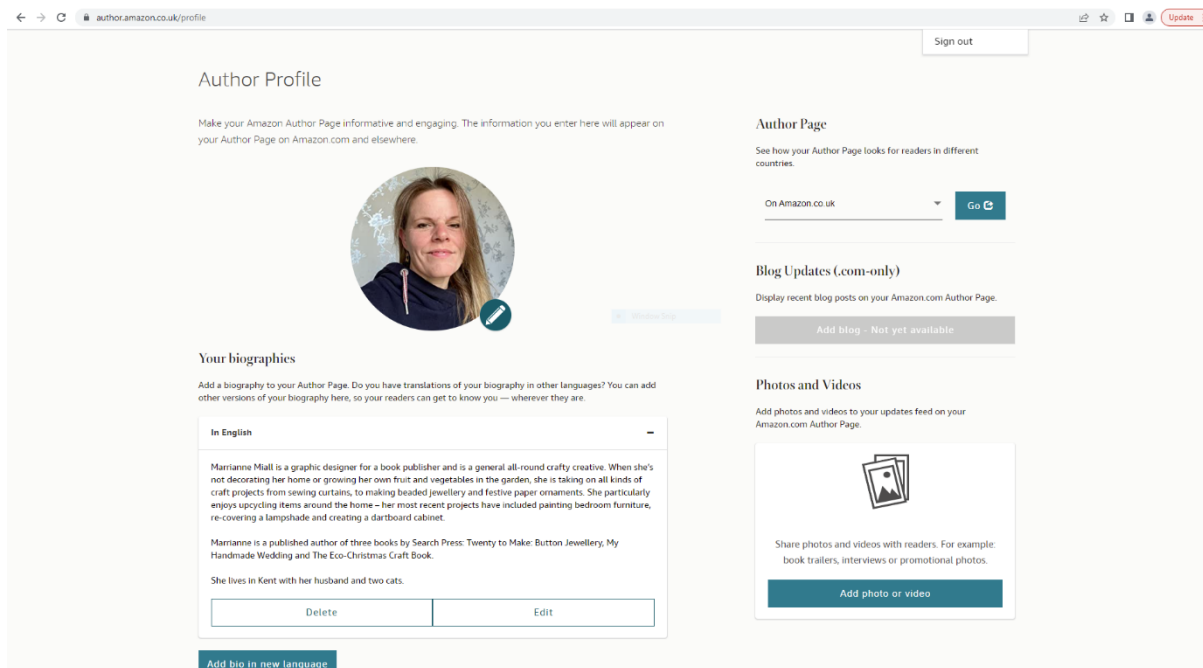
author.amazon.co.uk/profile

Update

Sign out

Author Profile

Make your Amazon Author Page informative and engaging. The information you enter here will appear on your Author Page on Amazon.com and elsewhere.

Author Page

See how your Author Page looks for readers in different countries.

On Amazon.co.uk

Go

Blog Updates (.com-only)

Display recent blog posts on your Amazon.com Author Page.

Add blog - Not yet available

Your biographies

Add a biography to your Author Page. Do you have translations of your biography in other languages? You can add other versions of your biography here, so your readers can get to know you — wherever they are.

Photos and Videos

Add photos and videos to your updates feed on your Amazon.com Author Page.

In English

Marrianne Miall is a graphic designer for a book publisher and is a general all-round crafty creative. When she's not decorating her home or growing her own fruit and vegetables in the garden, she is taking on all kinds of craft projects from sewing curtains, to making beaded jewellery and festive paper ornaments. She particularly enjoys upcycling items around the home – her most recent projects have included painting bedroom furniture, re-covering a lampshade and creating a dartboard cabinet.

Marrianne is a published author of three books by Search Press: Twenty to Make: Button Jewellery, My Handmade Wedding and The Eco-Christmas Craft Book.

She lives in Kent with her husband and two cats.

Delete

Edit

Share photos and videos with readers. For example: book trailers, interviews or promotional photos.

Add photo or video

Add bio in new language